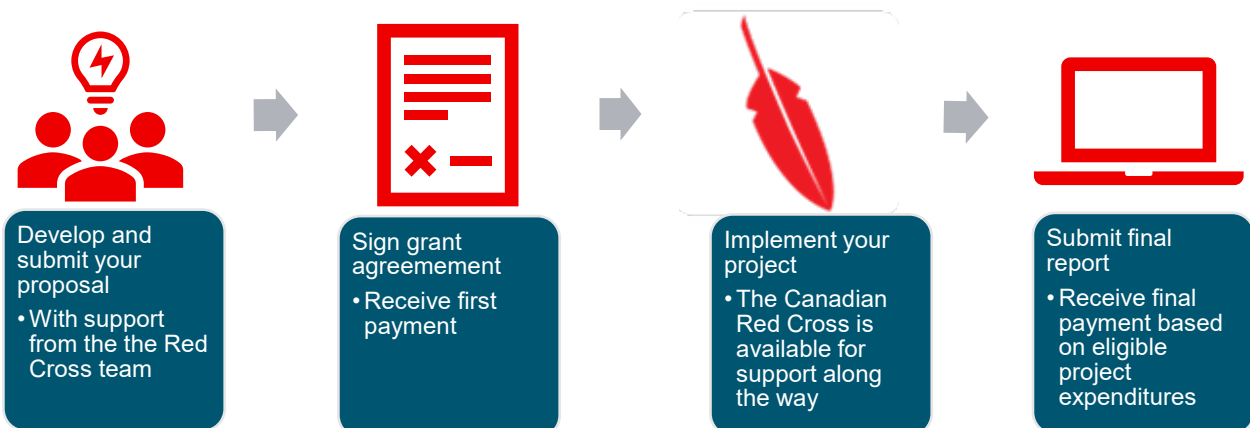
Develop and submit your proposal
• With support from the the Red Cross team

Sign grant agreemement
• Receive first payment

Implement your project
• The Canadian Red Cross is available for support along the way

Submit final report
• Receive final payment based on eligible project expenditures